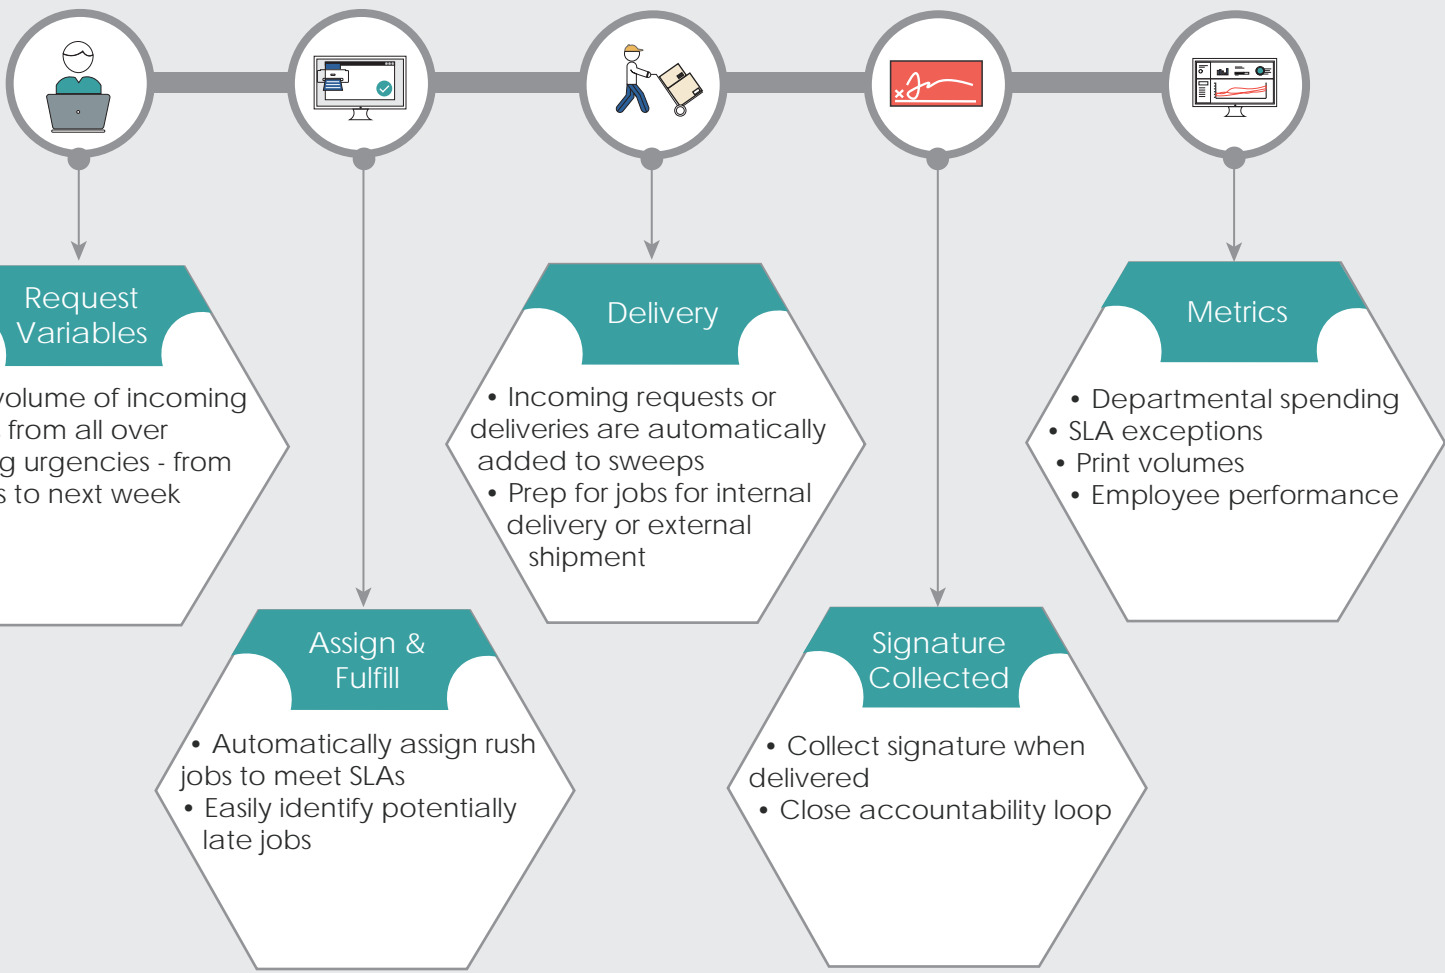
Request Variables

volume of incoming from all over g urgencies - from s to next week

Assign & Fulfill

• Automatically assign rush jobs to meet SLAs
• Easily identify potentially late jobs

Delivery

• Incoming requests or deliveries are automatically added to sweeps
• Prep for jobs for internal delivery or external shipment

Signature Collected

• Collect signature when delivered
• Close accountability loop

Metrics

• Departmental spending
• SLA exceptions
• Print volumes
• Employee performance